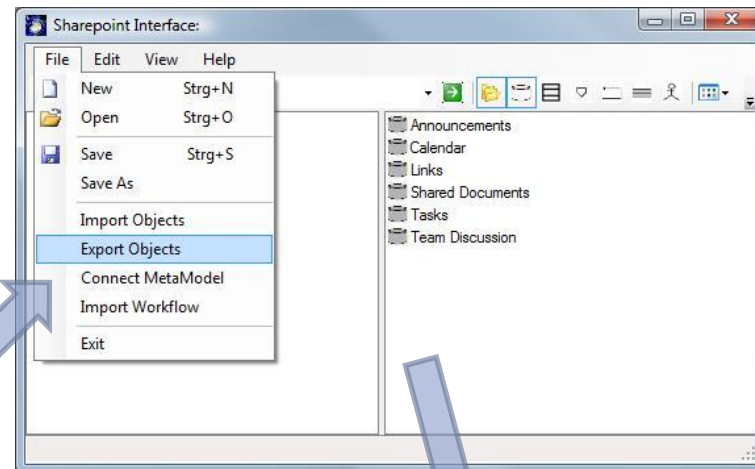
Sharepoint Interface:

File Edit View Help

New Strg+N
Open Strg+O
Save Strg+S
Save As
Import Objects
Export Objects
Connect MetaModel
Import Workflow
Exit

Announcements
Calendar
Links
Shared Documents
Tasks
Team Discussion